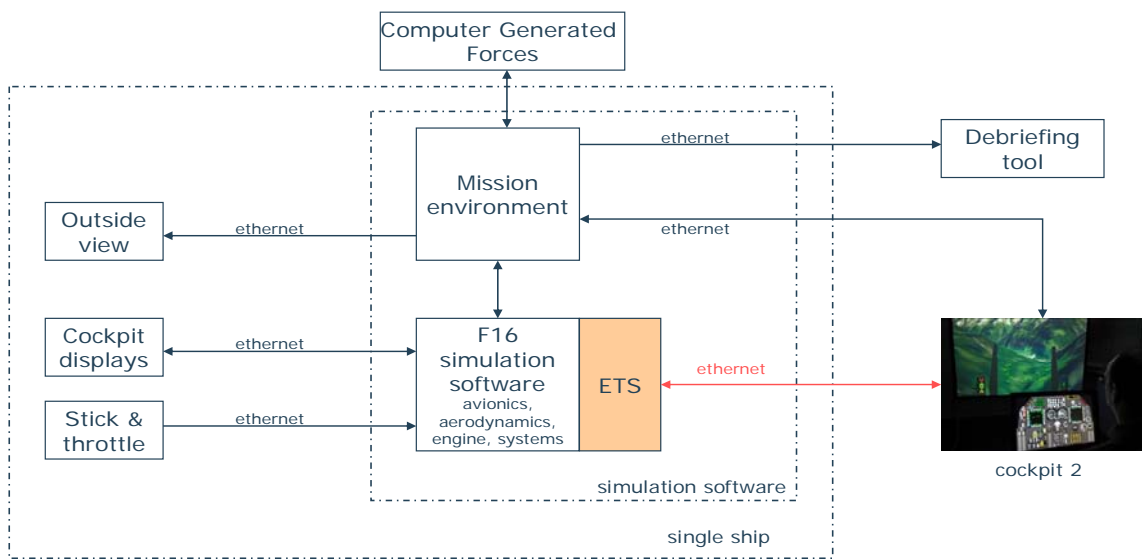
Computer Generated Forces

ethernet

Debriefing tool

Mission environment

Outside view

ethernet

ethernet

Cockpit displays

ethernet

F16 simulation software
avionics, aerodynamics, engine, systems

ETS

ethernet

Stick & throttle

ethernet

cockpit 2

simulation software

single ship